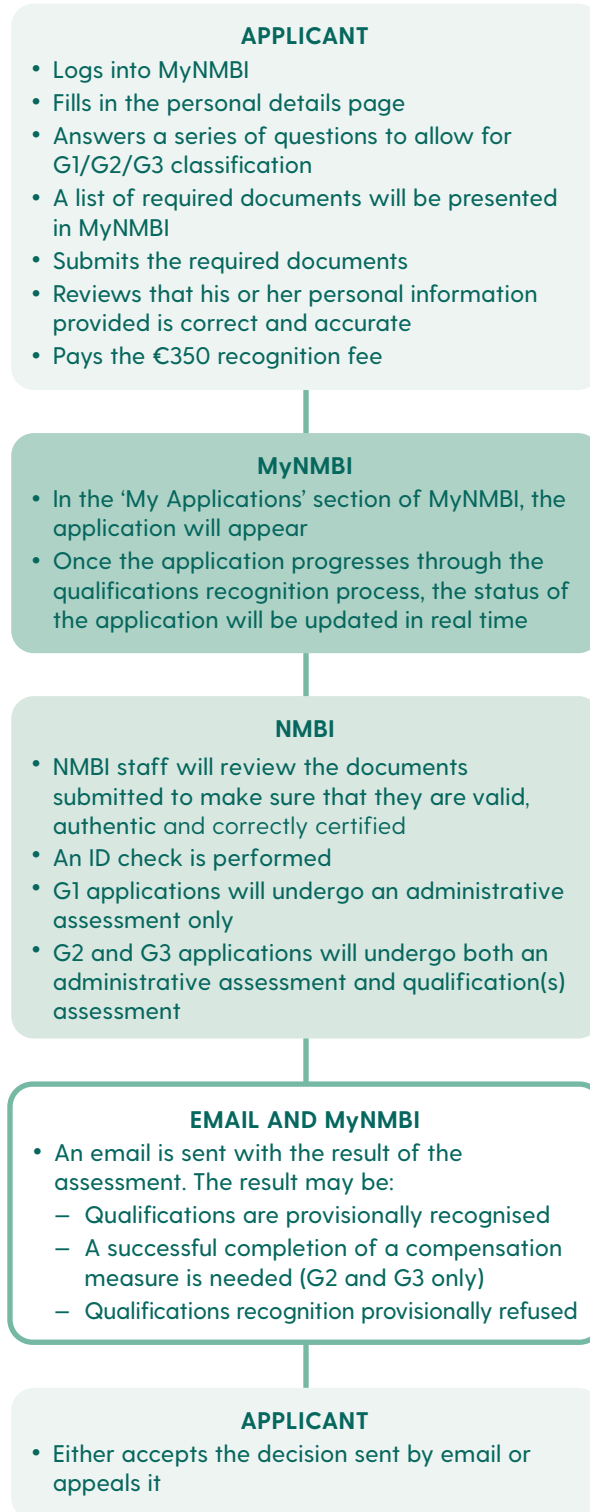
APPLICANT

- Logs into MyNMBI
- Fills in the personal details page
- Answers a series of questions to allow for G1/G2/G3 classification
- A list of required documents will be presented in MyNMBI
- Submits the required documents
- Reviews that his or her personal information provided is correct and accurate
- Pays the €350 recognition fee

MyNMBI

- In the 'My Applications' section of MyNMBI, the application will appear
- Once the application progresses through the qualifications recognition process, the status of the application will be updated in real time

NMBI

- NMBI staff will review the documents submitted to make sure that they are valid, authentic and correctly certified
- An ID check is performed
- G1 applications will undergo an administrative assessment only
- G2 and G3 applications will undergo both an administrative assessment and qualification(s) assessment

EMAIL AND MyNMBI

- An email is sent with the result of the assessment. The result may be:
  – Qualifications are provisionally recognised
  – A successful completion of a compensation measure is needed (G2 and G3 only)
  – Qualifications recognition provisionally refused

APPLICANT

- Either accepts the decision sent by email or appeals it